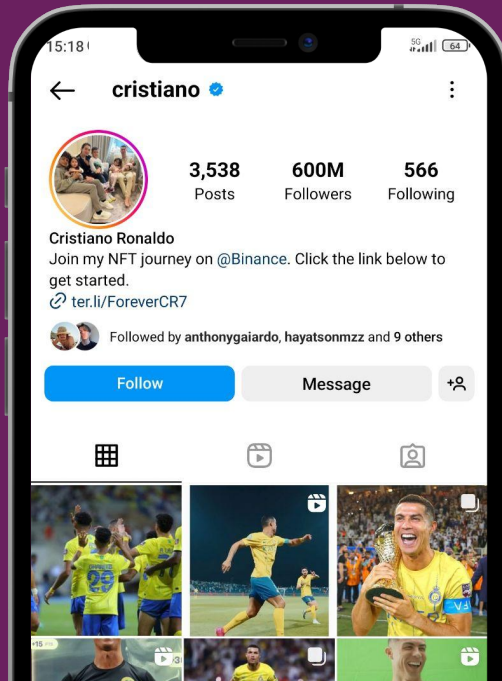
15:18

5G 64

cristiano

3,538
Posts

600M
Followers

566
Following

Cristiano Ronaldo
Join my NFT journey on @Binance. Click the link below to get started.
ter.li/ForeverCR7

Followed by anthonygaiardo, hayatsonmzz and 9 others

Follow

Message